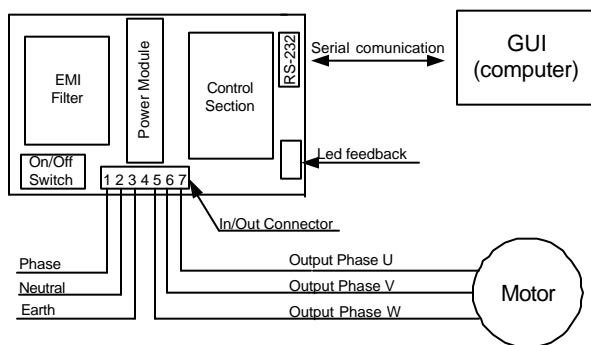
EMI Filter

Power Module

Control Section

RS-232

Serial comunication

GUI (computer)

Led feedback

On/Off Switch

1 2 3 4 5 6 7

In/Out Connector

Phase

Neutral

Earth

Output Phase U

Output Phase V

Output Phase W

Motor